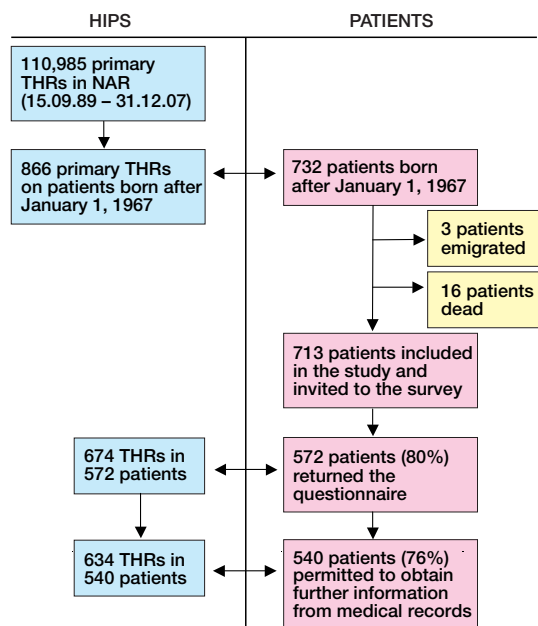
HIPS

110,985 primary THRs in NAR (15.09.89 – 31.12.07)

866 primary THRs on patients born after January 1, 1967

674 THRs in 572 patients

634 THRs in 540 patients

PATIENTS

732 patients born after January 1, 1967

3 patients emigrated

16 patients dead

713 patients included in the study and invited to the survey

572 patients (80%) returned the questionnaire

540 patients (76%) permitted to obtain further information from medical records